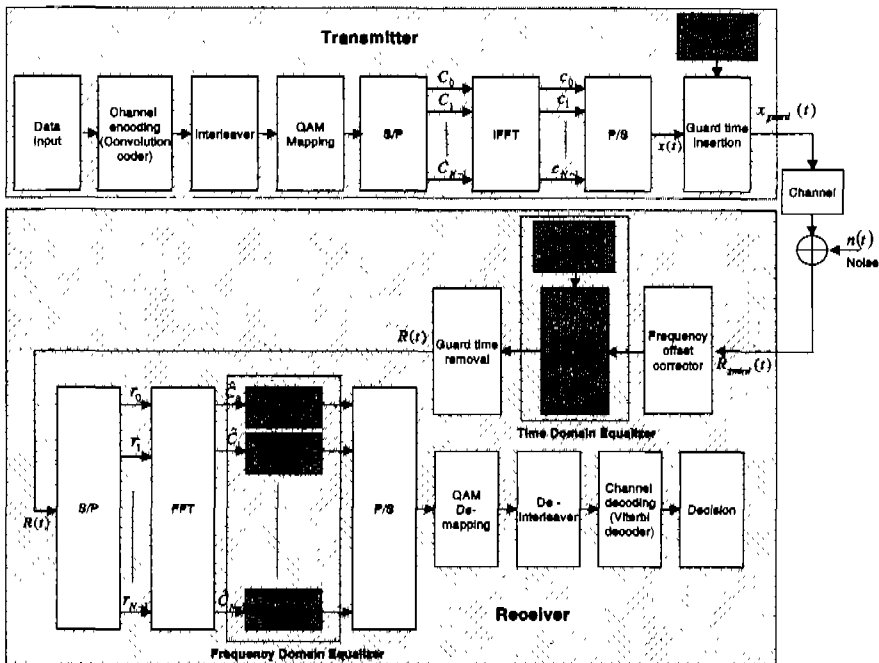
Transmitter

Data input

Channel encoding (Convolution coder)

Interleaver

QAM Mapping

S/P

$C_0$

$C_1$

$C_{N-1}$

IFFT

$c_0$

$c_1$

$c_{N-1}$

P/S

$x(t)$

Guard time insertion

$x_{guard}(t)$

Channel

$n(t)$

Noise

Frequency offset corrector

$R_{guard}(t)$

Time Domain Equalizer

Guard time removal

$R(t)$

$R(t)$

S/P

$r_0$

$r_1$

$r_{N-1}$

FFT

$\hat{C}_0$

$\hat{C}_1$

$\hat{C}_{N-1}$

Frequency Domain Equalizer

P/S

QAM De-mapping

De-interleaver

Channel decoding (Viterbi decoder)

Decision

Receiver